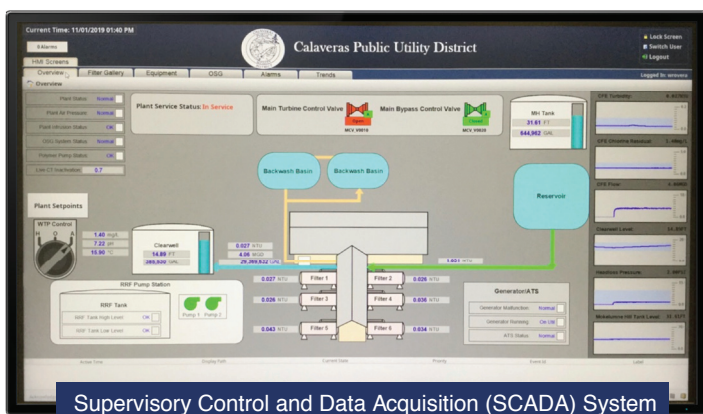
Current Time: 11/01/2019 01:40 PM

4 Alarms

HMI Screens

Calaveras Public Utility District

Lock Screen
Switch User
Logout

Logged In: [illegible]

Overview | Filter Gallery | Equipment | OSG | Alarms | Trends

Overview

Plant Status: Normal
Plant Air Pressure: Normal
Plant Intrusion Status: OK
OSG System Status: Normal
Polymer Pump Status: OK
Log CT Inactivation: 0.7

Plant Service Status: In Service

Main Turbine Control Valve
Open
MCV_V8816

Main Bypass Control Valve
Closed
MCV_V8820

MH Tank
31.61 FT
844,962 GAL

Backwash Basin
Backwash Basin

Reservoir

Plant Setpoints

WTP Control
H O A
1.40 mg/L
7.22 pH
15.90 °C

Clearwell
14.89 FT
269,920 GAL

0.027 NTU
4.08 MGD
29,269,632 GAL

1.03 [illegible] NTU

RRF Pump Station

RRF Tank
RRF Tank High Level: OK
RRF Tank Low Level: OK

Pump 1 Pump 2

0.027 NTU Filter 1
Filter 2 0.026 NTU
0.026 NTU Filter 3
Filter 4 0.036 NTU
0.043 NTU Filter 5
Filter 6 0.034 NTU

Generator/ATS
Generator Malfunction: Normal
Generator Running: Off Util
ATS Status: Normal

CFE Turbidity: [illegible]
CFE Chlorine Residual: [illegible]
CFE Flow: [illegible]
Clearwell Level: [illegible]
Headloss Pressure: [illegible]
Mokelumne Hill Tank Level: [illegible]

Supervisory Control and Data Acquisition (SCADA) System